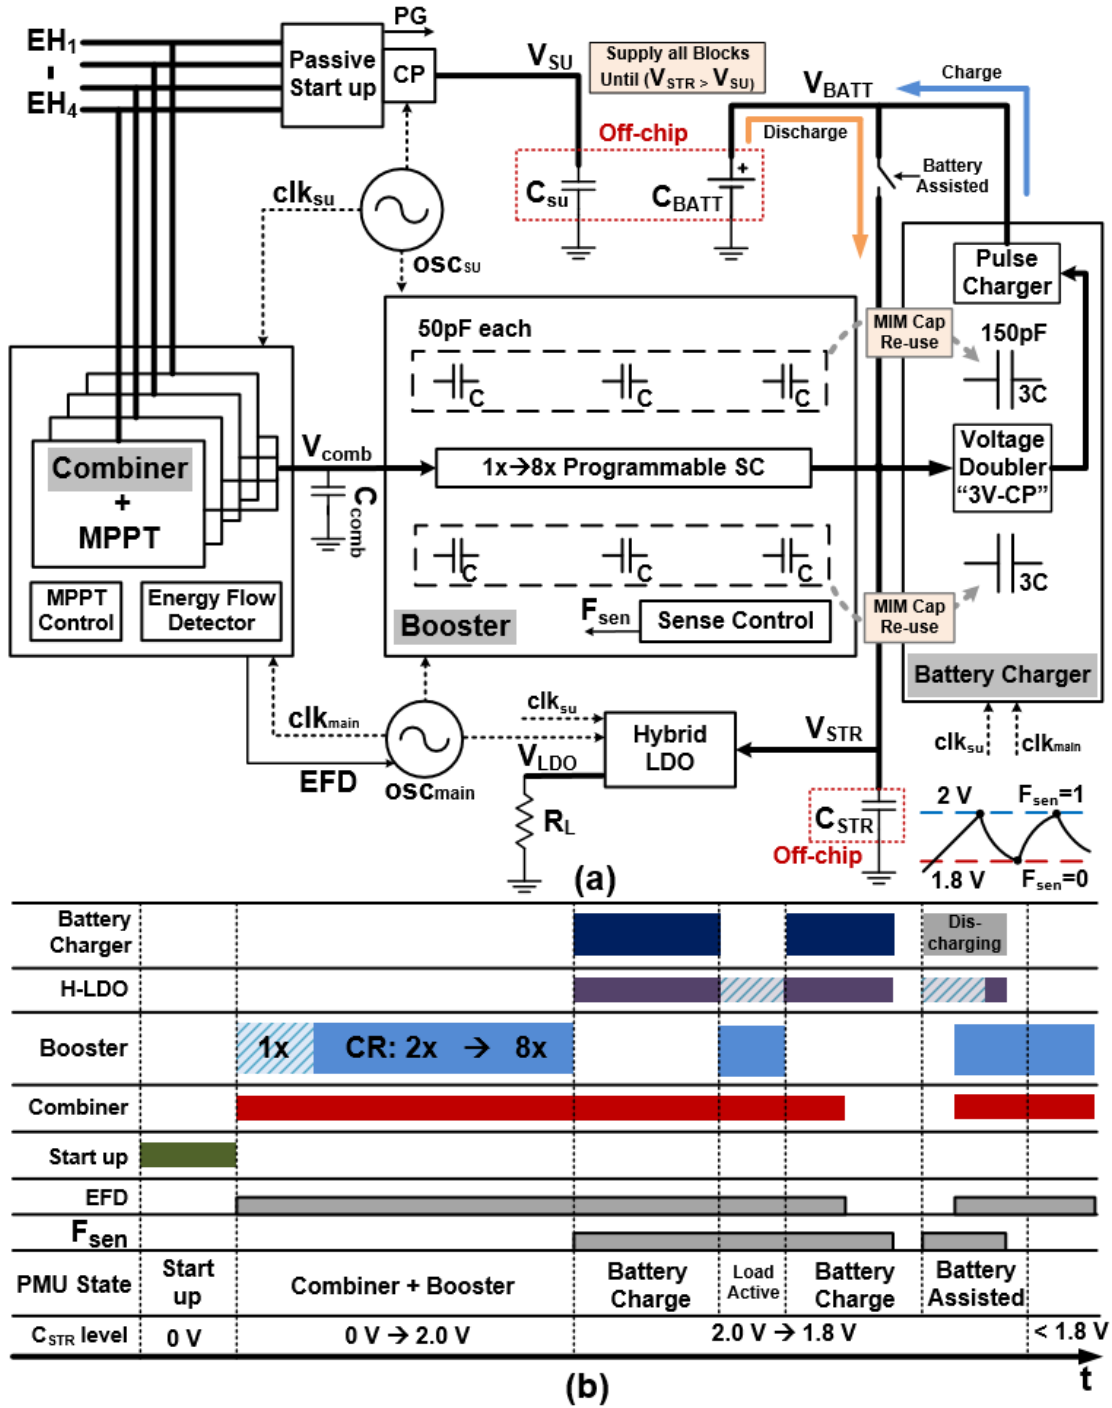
$EH_1$
$EH_4$
Passive Start up
CP
PG
$V_{SU}$
Supply all Blocks Until ($V_{STR} > V_{SU}$)
$V_{BATT}$
Charge
Off-chip
Discharge
Battery Assisted
$C_{su}$
$C_{BATT}$
$clk_{su}$
$osc_{su}$
Pulse Charger
50pF each
MIM Cap Re-use
150pF
C
C
C
3C
Combiner + MPPT
$V_{comb}$
1x→8x Programmable SC
Voltage Doubler "3V-CP"
$C_{comb}$
C
C
C
3C
MPPT Control
Energy Flow Detector
Booster
$F_{sen}$
Sense Control
MIM Cap Re-use
Battery Charger
$clk_{main}$
$clk_{su}$
Hybrid LDO
$V_{STR}$
$clk_{su}$
$clk_{main}$
EFD
$osc_{main}$
$V_{LDO}$
$R_L$
$C_{STR}$
Off-chip
2 V
$F_{sen}$=1
1.8 V
$F_{sen}$=0
(a)

| Battery Charger | | | | Dis-charging |
|---|---|---|---|---|
| H-LDO | | | | |
| Booster | 1x | CR: 2x → 8x | | |
| Combiner | | | | |
| Start up | | | | |
| EFD | | | | |
| $F_{sen}$ | | | | |
| PMU State | Start up | Combiner + Booster | Battery Charge | Load Active | Battery Charge | Battery Assisted |
| $C_{STR}$ level | 0 V | 0 V → 2.0 V | 2.0 V → 1.8 V | < 1.8 V |

t
(b)